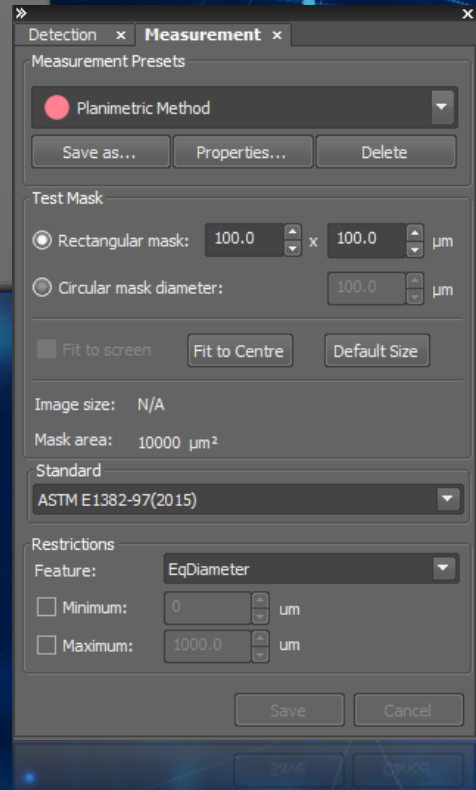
»
×
Detection ×
Measurement ×
Measurement Presets
Planimetric Method
Save as...
Properties...
Delete
Test Mask
Rectangular mask: 100.0 x 100.0 µm
Circular mask diameter: 100.0 µm
Fit to screen
Fit to Centre
Default Size
Image size: N/A
Mask area: 10000 µm²
Standard
ASTM E1382-97(2015)
Restrictions
Feature: EqDiameter
Minimum: 0 um
Maximum: 1000.0 um
Save
Cancel